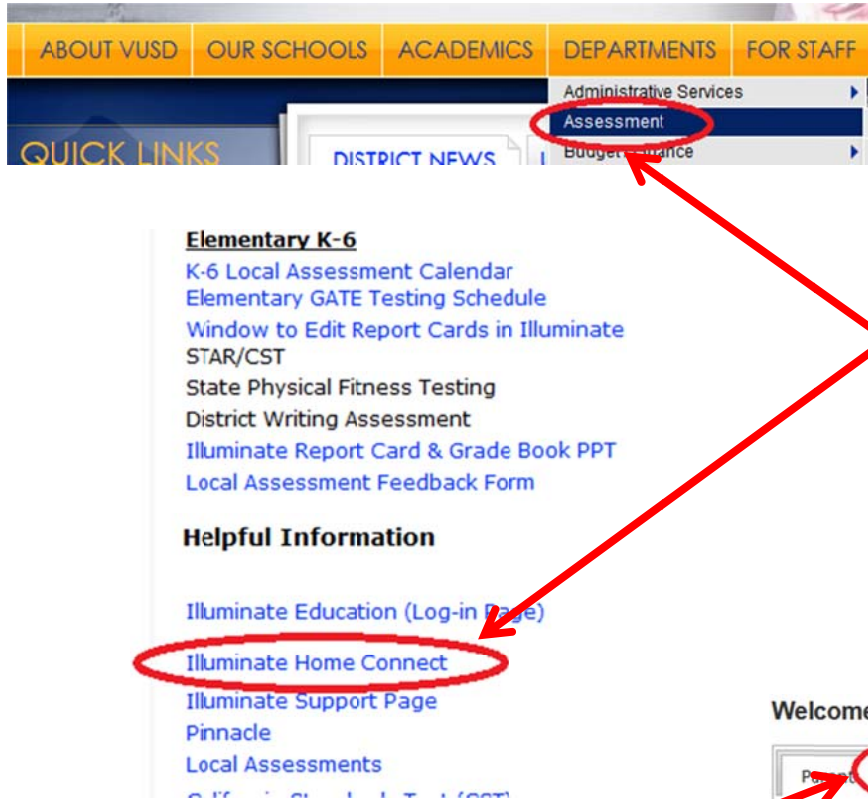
ABOUT VUSD OUR SCHOOLS ACADEMICS DEPARTMENTS FOR STAFF

Administrative Services
Assessment
Budget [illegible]

QUICK LINKS

DISTRICT NEWS

Elementary K-6
K-6 Local Assessment Calendar
Elementary GATE Testing Schedule
Window to Edit Report Cards in Illuminate
STAR/CST
State Physical Fitness Testing
District Writing Assessment
Illuminate Report Card & Grade Book PPT
Local Assessment Feedback Form

Helpful Information

Illuminate Education (Log-in Page)
Illuminate Home Connect
Illuminate Support Page
Pinnacle
Local Assessments
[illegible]

Welcome

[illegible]